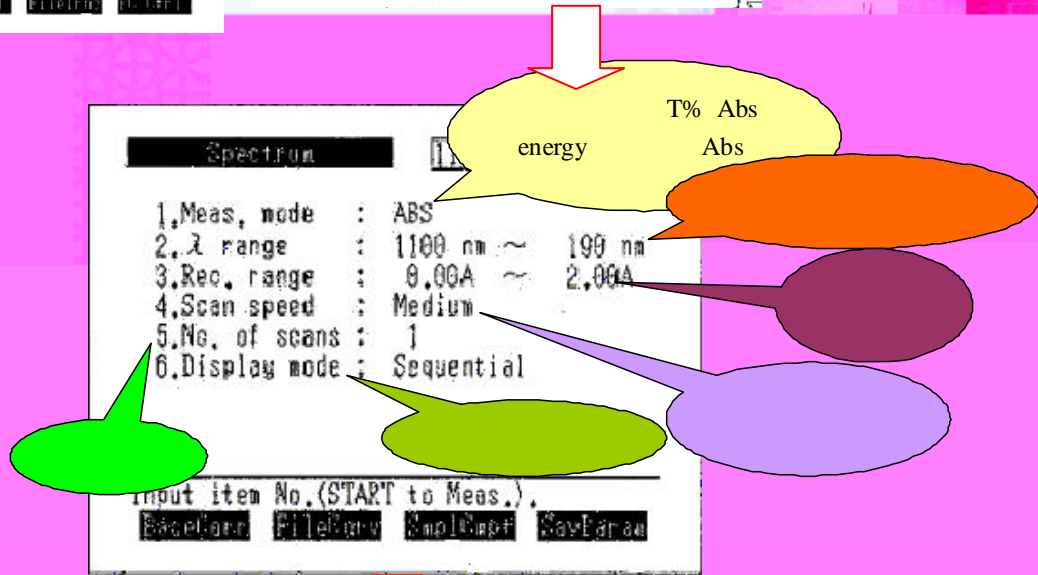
T% Abs
energy Abs

Spectrum

1.Meas. mode : ABS
2.λ range : 1100 nm ~ 190 nm
3.Rec. range : 0.00A ~ 2.00A
4.Scan speed : Medium
5.No. of scans : 1
6.Display mode : Sequential

Input item No.(START to Meas.).
BaseCorr FileEnv SmplCmpt SavParam